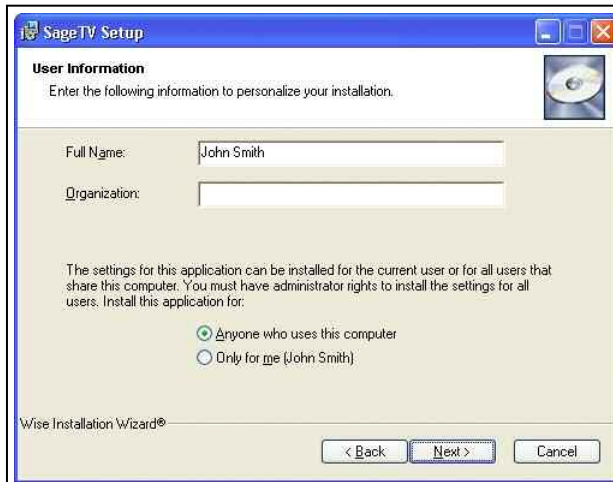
SageTV Setup

User Information

Enter the following information to personalize your installation.

Full Name: John Smith

Organization:

The settings for this application can be installed for the current user or for all users that share this computer. You must have administrator rights to install the settings for all users. Install this application for:

Anyone who uses this computer

Only for me (John Smith)

Wise Installation Wizard®

< Back

Next >

Cancel